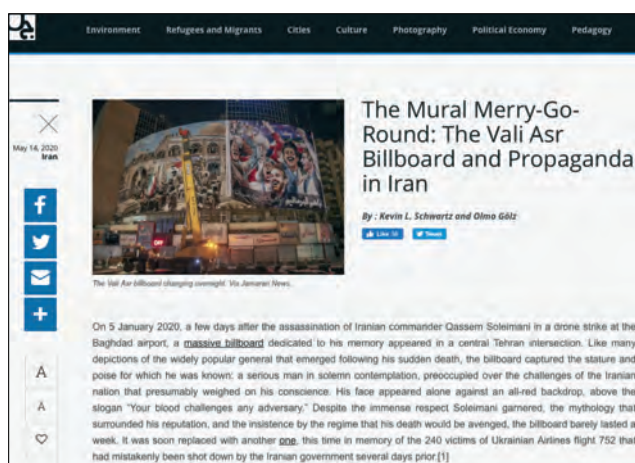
Environment Refugees and Migrants Cities Culture Photography Political Economy Pedagogy

May 14, 2020
Iran

The Mural Merry-Go-Round: The Vali Asr Billboard and Propaganda in Iran

By : Kevin L. Schwartz and Olmo Gölz

Like 38 Tweet

The Vali Asr billboard changing overnight. Via Jamaran News.

On 5 January 2020, a few days after the assassination of Iranian commander Qassem Soleimani in a drone strike at the Baghdad airport, a massive billboard dedicated to his memory appeared in a central Tehran intersection. Like many depictions of the widely popular general that emerged following his sudden death, the billboard captured the stature and poise for which he was known: a serious man in solemn contemplation, preoccupied over the challenges of the Iranian nation that presumably weighed on his conscience. His face appeared alone against an all-red backdrop, above the slogan "Your blood challenges any adversary." Despite the immense respect Soleimani garnered, the mythology that surrounded his reputation, and the insistence by the regime that his death would be avenged, the billboard barely lasted a week. It was soon replaced with another one, this time in memory of the 240 victims of Ukrainian Airlines flight 752 that had mistakenly been shot down by the Iranian government several days prior.[1]

A
A